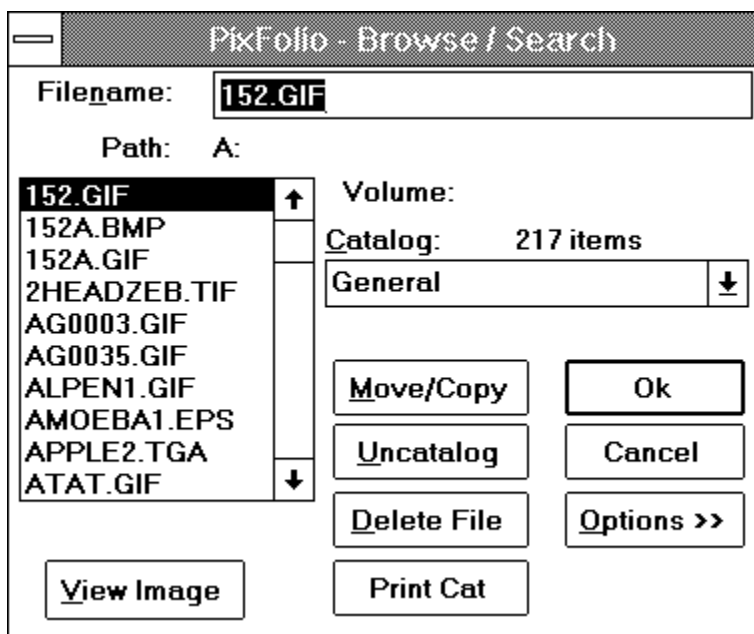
PixFolio - Browse / Search

Filename: 152.GIF

Path: A:

152.GIF
152A.BMP
152A.GIF
2HEADZEB.TIF
AG0003.GIF
AG0035.GIF
ALPEN1.GIF
AMOEBA1.EPS
APPLE2.TGA
ATAT.GIF

Volume:

Catalog: 217 items

General

Move/Copy

Ok

Uncatalog

Cancel

Delete File

Options >>

View Image

Print Cat